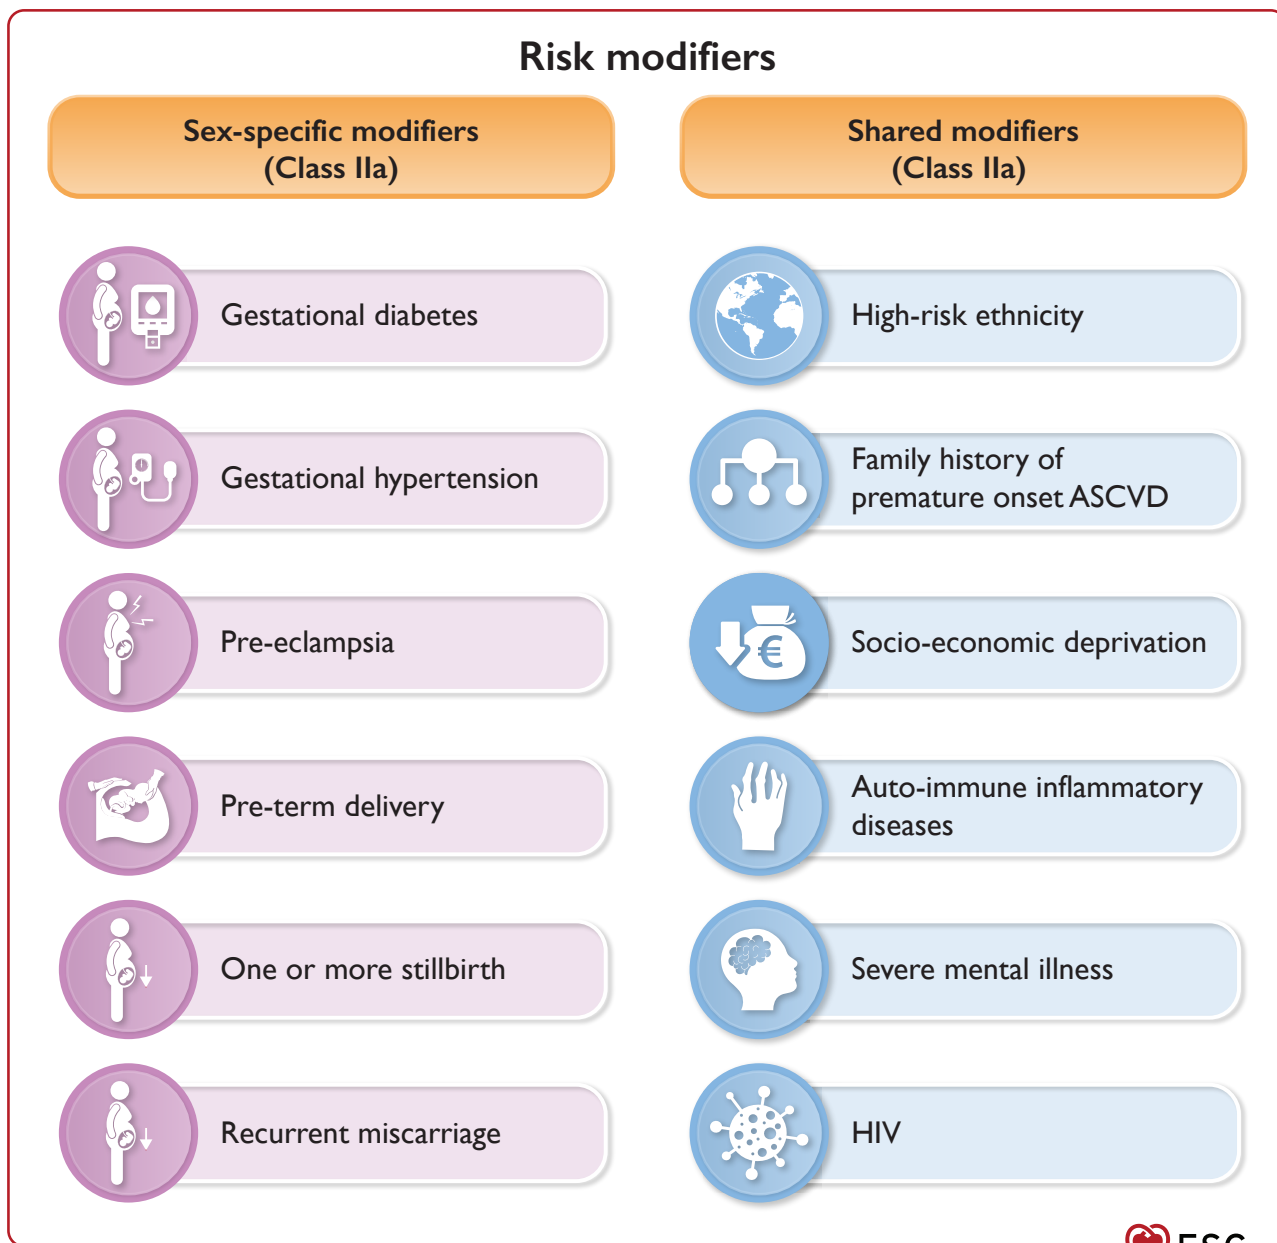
Risk modifiers

Sex-specific modifiers (Class IIa)

Gestational diabetes

Gestational hypertension

Pre-eclampsia

Pre-term delivery

One or more stillbirth

Recurrent miscarriage

Shared modifiers (Class IIa)

High-risk ethnicity

Family history of premature onset ASCVD

Socio-economic deprivation

Auto-immune inflammatory diseases

Severe mental illness

HIV

€

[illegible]